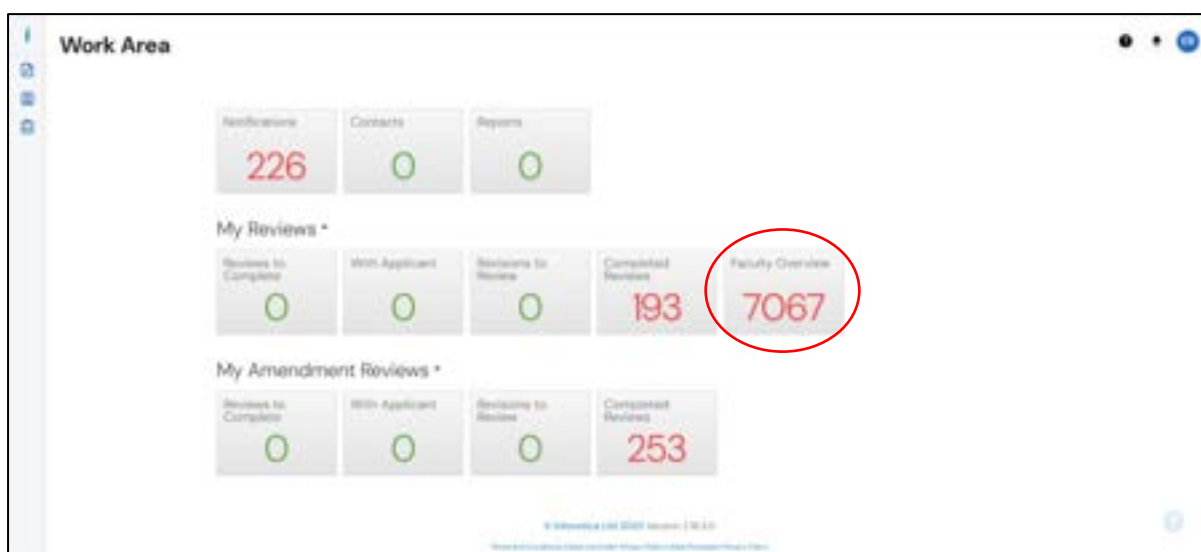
Work Area

Notifications
226

Contacts
0

Reports
0

My Reviews *

Reviews to Complete
0

With Applicant
0

Revisions to Review
0

Completed Reviews
193

Faculty Overview
7067

My Amendment Reviews *

Reviews to Complete
0

With Applicant
0

Revisions to Review
0

Completed Reviews
253

© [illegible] Ltd 2020 Version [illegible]

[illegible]